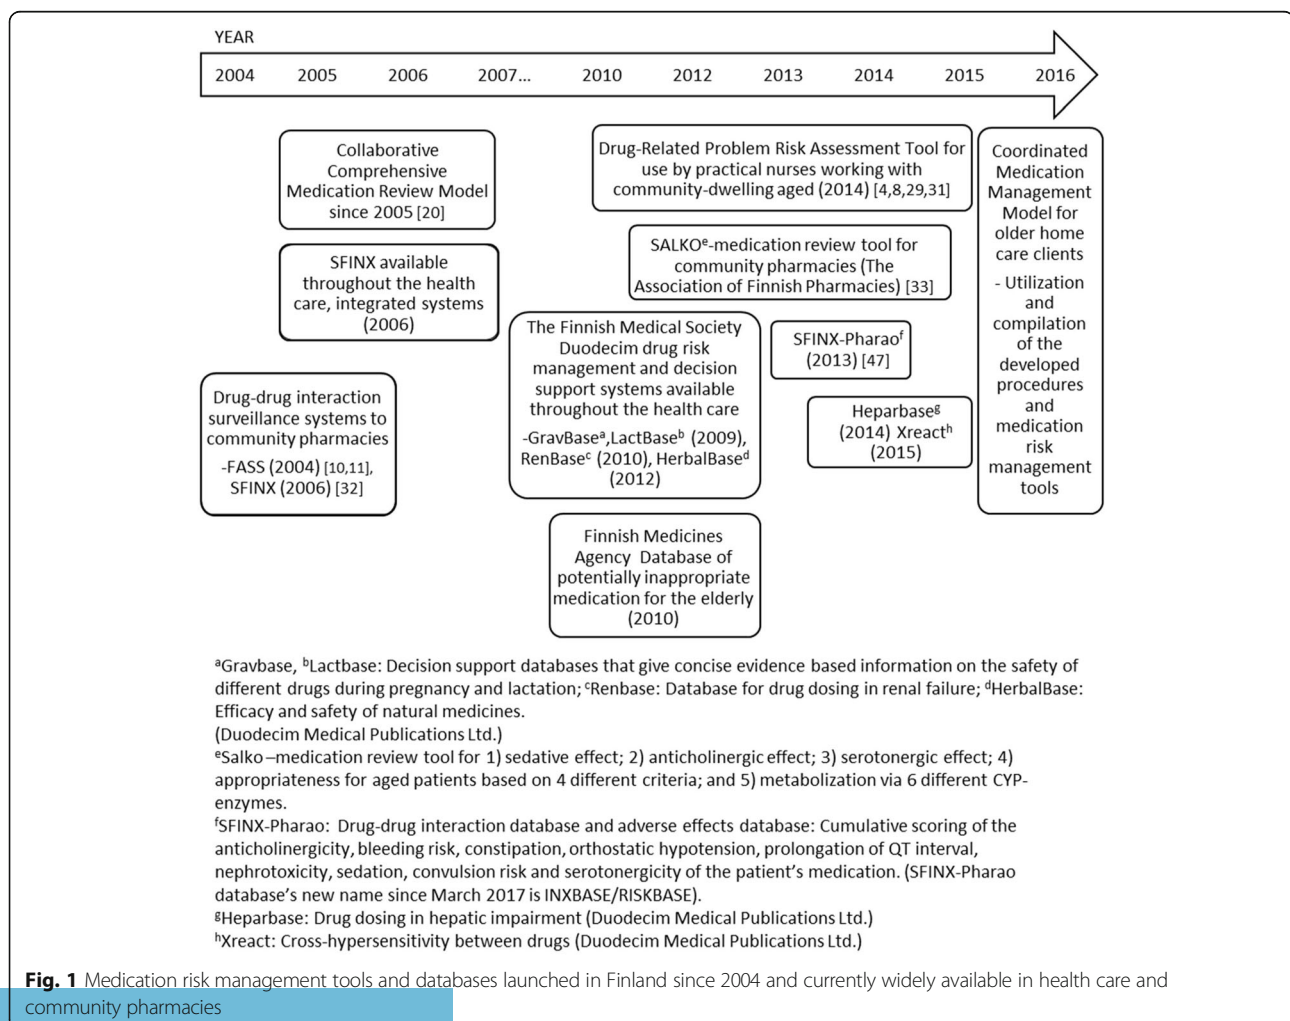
YEAR

2004 2005 2006 2007… 2010 2012 2013 2014 2015 2016

Collaborative Comprehensive Medication Review Model since 2005 [20]

SFINX available throughout the health care, integrated systems (2006)

Drug-drug interaction surveillance systems to community pharmacies

-FASS (2004) [10,11], SFINX (2006) [32]

Drug-Related Problem Risk Assessment Tool for use by practical nurses working with community-dwelling aged (2014) [4,8,29,31]

SALKO$^{e}$-medication review tool for community pharmacies (The Association of Finnish Pharmacies) [33]

The Finnish Medical Society Duodecim drug risk management and decision support systems available throughout the health care

-GravBase$^{a}$,LactBase$^{b}$ (2009), RenBase$^{c}$ (2010), HerbalBase$^{d}$ (2012)

SFINX-Pharao$^{f}$ (2013) [47]

Heparbase$^{g}$ (2014) Xreact$^{h}$ (2015)

Finnish Medicines Agency Database of potentially inappropriate medication for the elderly (2010)

Coordinated Medication Management Model for older home care clients

- Utilization and compilation of the developed procedures and medication risk management tools

$^{a}$Gravbase, $^{b}$Lactbase: Decision support databases that give concise evidence based information on the safety of different drugs during pregnancy and lactation; $^{c}$Renbase: Database for drug dosing in renal failure; $^{d}$HerbalBase: Efficacy and safety of natural medicines.
(Duodecim Medical Publications Ltd.)
$^{e}$Salko –medication review tool for 1) sedative effect; 2) anticholinergic effect; 3) serotonergic effect; 4) appropriateness for aged patients based on 4 different criteria; and 5) metabolization via 6 different CYP-enzymes.
$^{f}$SFINX-Pharao: Drug-drug interaction database and adverse effects database: Cumulative scoring of the anticholinergicity, bleeding risk, constipation, orthostatic hypotension, prolongation of QT interval, nephrotoxicity, sedation, convulsion risk and serotonergicity of the patient's medication. (SFINX-Pharao database's new name since March 2017 is INXBASE/RISKBASE).
$^{g}$Heparbase: Drug dosing in hepatic impairment (Duodecim Medical Publications Ltd.)
$^{h}$Xreact: Cross-hypersensitivity between drugs (Duodecim Medical Publications Ltd.)

Fig. 1 Medication risk management tools and databases launched in Finland since 2004 and currently widely available in health care and community pharmacies